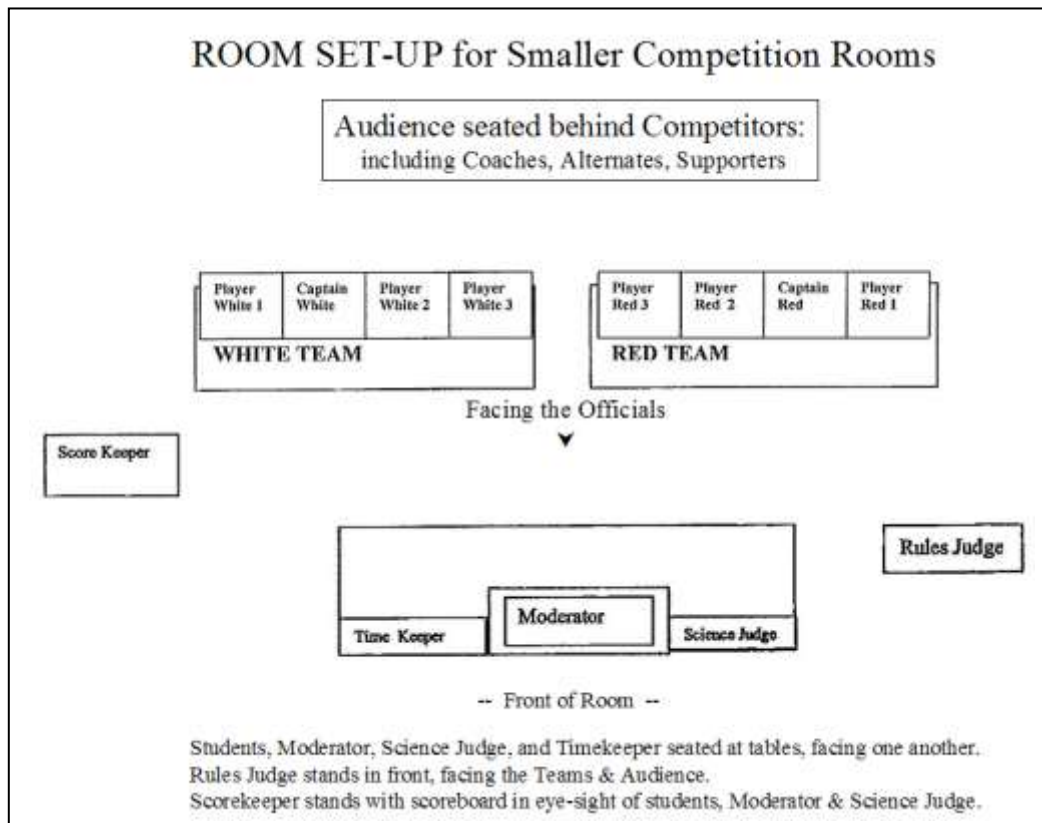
ROOM SET-UP for Smaller Competition Rooms

Audience seated behind Competitors: including Coaches, Alternates, Supporters

Player White 1

Captain White

Player White 2

Player White 3

WHITE TEAM

Player Red 3

Player Red 2

Captain Red

Player Red 1

RED TEAM

Facing the Officials

Score Keeper

Rules Judge

Moderator

Time Keeper

Science Judge

-- Front of Room --

Students, Moderator, Science Judge, and Timekeeper seated at tables, facing one another.
Rules Judge stands in front, facing the Teams & Audience.
Scorekeeper stands with scoreboard in eye-sight of students, Moderator & Science Judge.